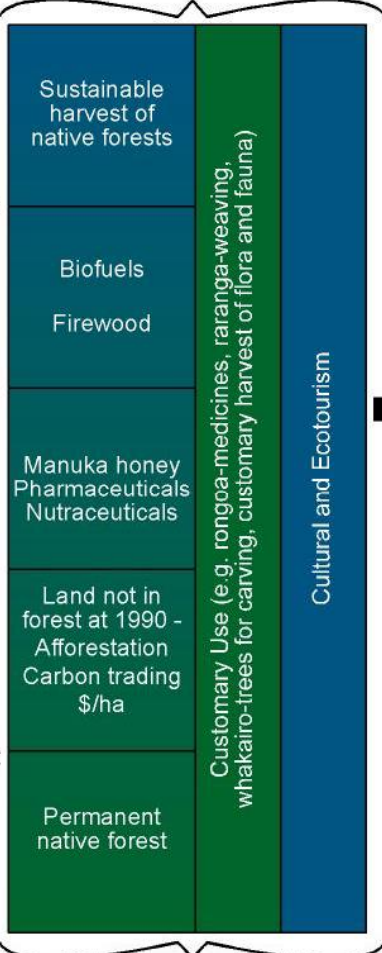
Sustainable harvest of native forests

Biofuels

Firewood

Manuka honey
Pharmaceuticals
Nutraceuticals

Land not in forest at 1990 - Afforestation
Carbon trading
$/ha

Permanent native forest

Customary Use (e.g. rongoa-medicines, raranga-weaving, whakairo-trees for carving, customary harvest of flora and fauna)

Cultural and Ecotourism